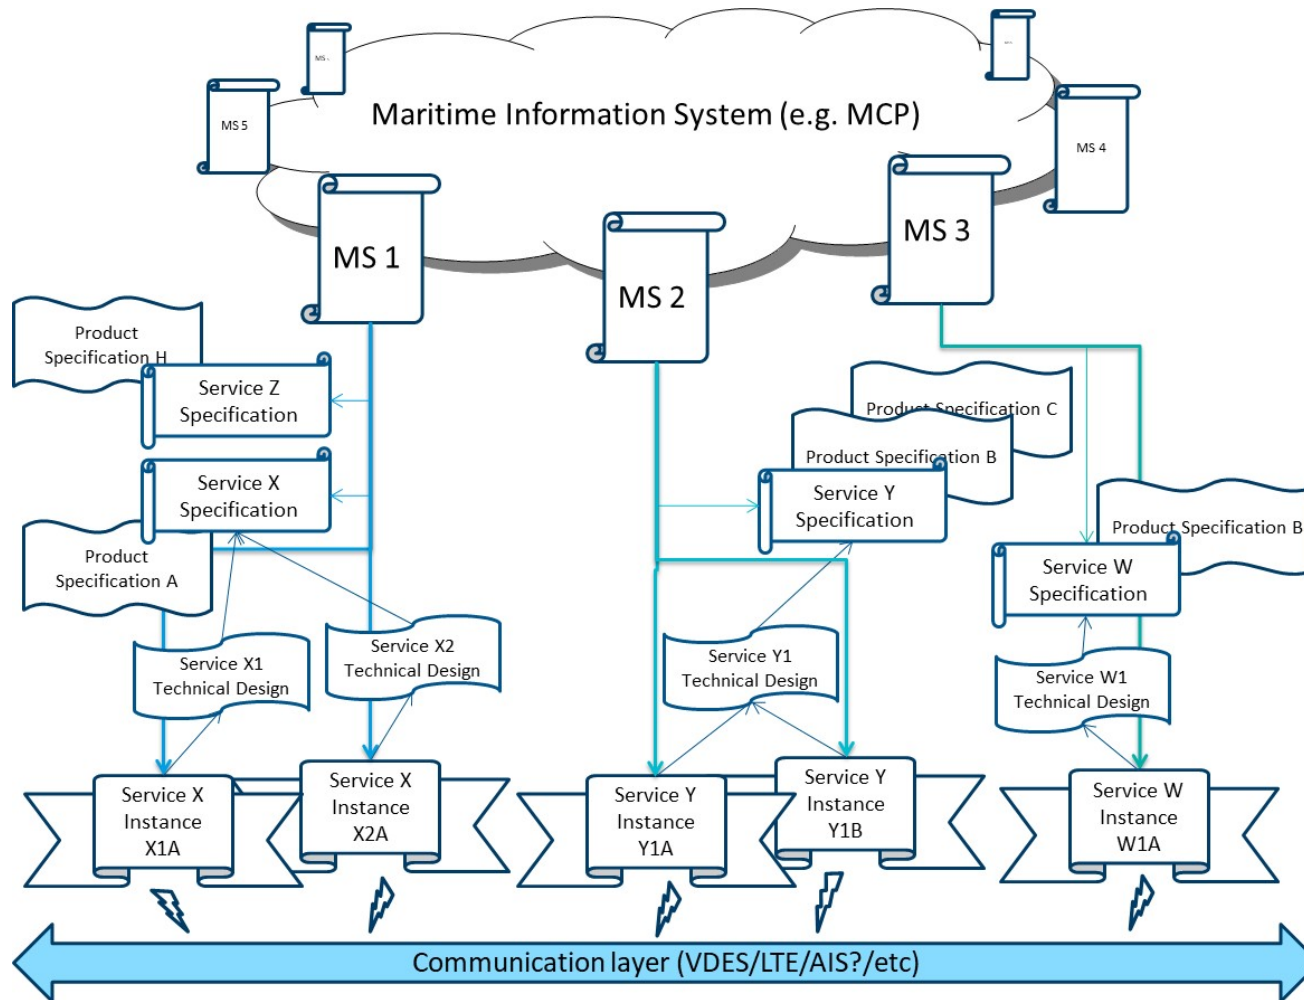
MS 5

MS ...

Maritime Information System (e.g. MCP)

MS 4

MS 1

MS 2

MS 3

Product Specification H

Service Z Specification

Service X Specification

Product Specification A

Product Specification C

Product Specification B

Service Y Specification

Product Specification B

Service W Specification

Service X1 Technical Design

Service X2 Technical Design

Service Y1 Technical Design

Service W1 Technical Design

Service X Instance X1A

Service X Instance X2A

Service Y Instance Y1A

Service Y Instance Y1B

Service W Instance W1A

Communication layer (VDES/LTE/AIS?/etc)